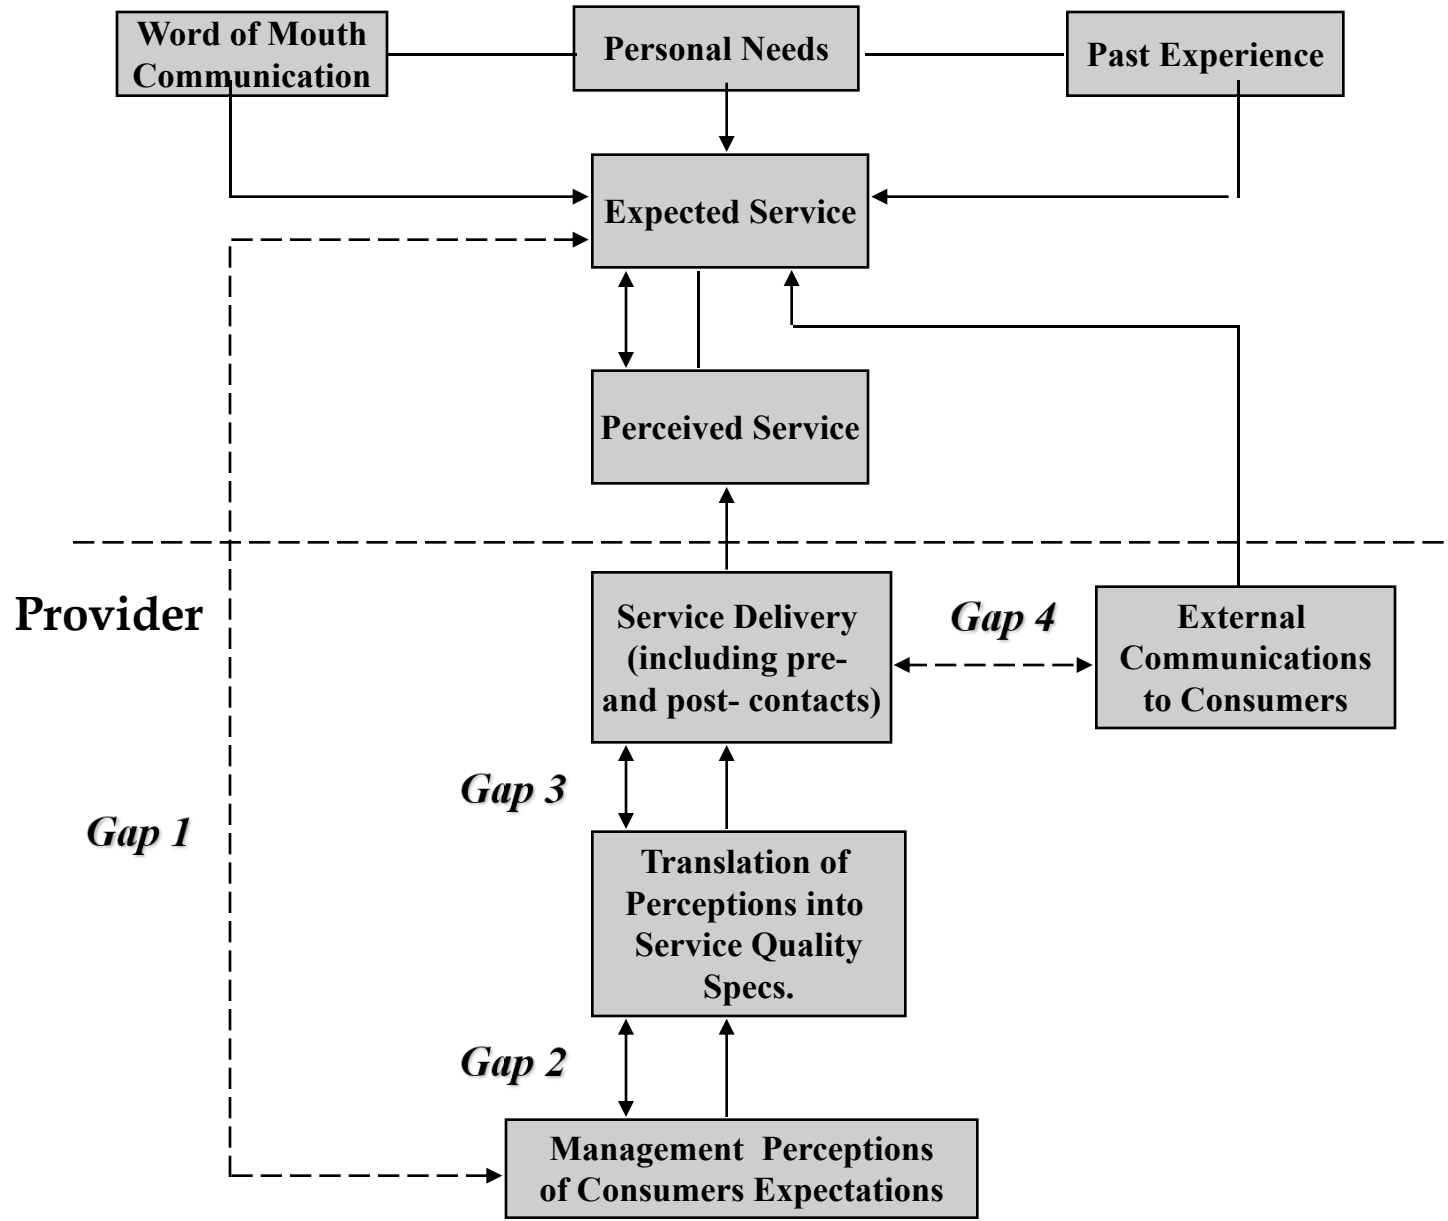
Word of Mouth Communication

Personal Needs

Past Experience

Expected Service

Perceived Service

Provider

Service Delivery (including pre- and post- contacts)

Gap 4

External Communications to Consumers

Gap 3

Gap 1

Translation of Perceptions into Service Quality Specs.

Gap 2

Management Perceptions of Consumers Expectations